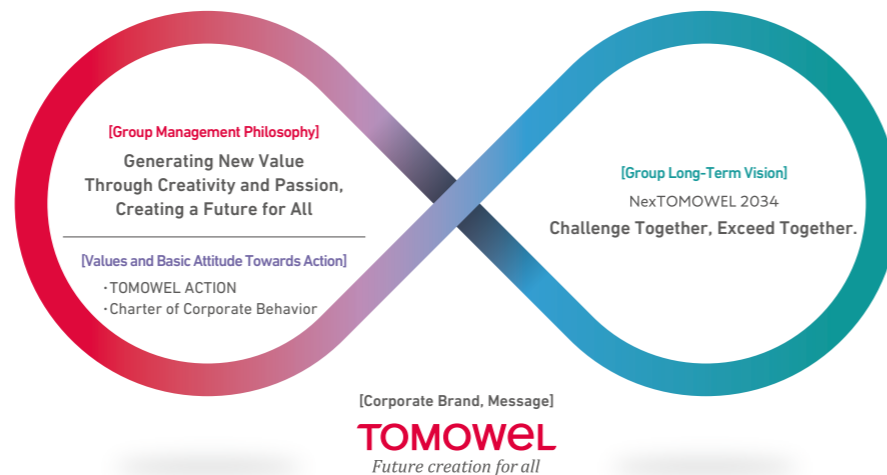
[Group Management Philosophy]

Generating New Value Through Creativity and Passion, Creating a Future for All

[Values and Basic Attitude Towards Action]

・TOMOWEL ACTION
・Charter of Corporate Behavior

[Group Long-Term Vision]

NexTOMOWEL 2034

Challenge Together, Exceed Together.

[Corporate Brand, Message]

TOMOWEL

Future creation for all